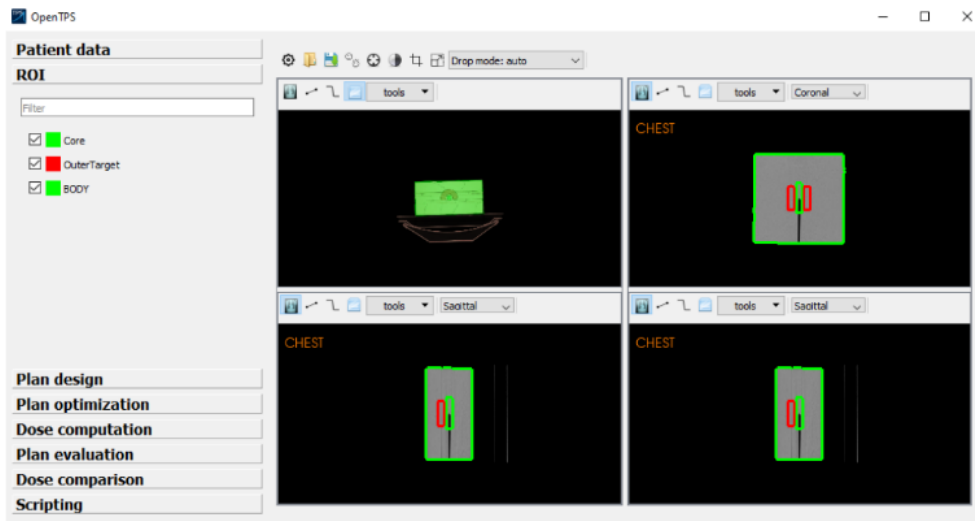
OpenTPS

Patient data
ROI
Filter
Core
OuterTarget
BODY

Plan design
Plan optimization
Dose computation
Plan evaluation
Dose comparison
Scripting

Drop mode: auto

tools

tools
Coronal
CHEST

tools
Sagittal
CHEST

tools
Sagittal
CHEST